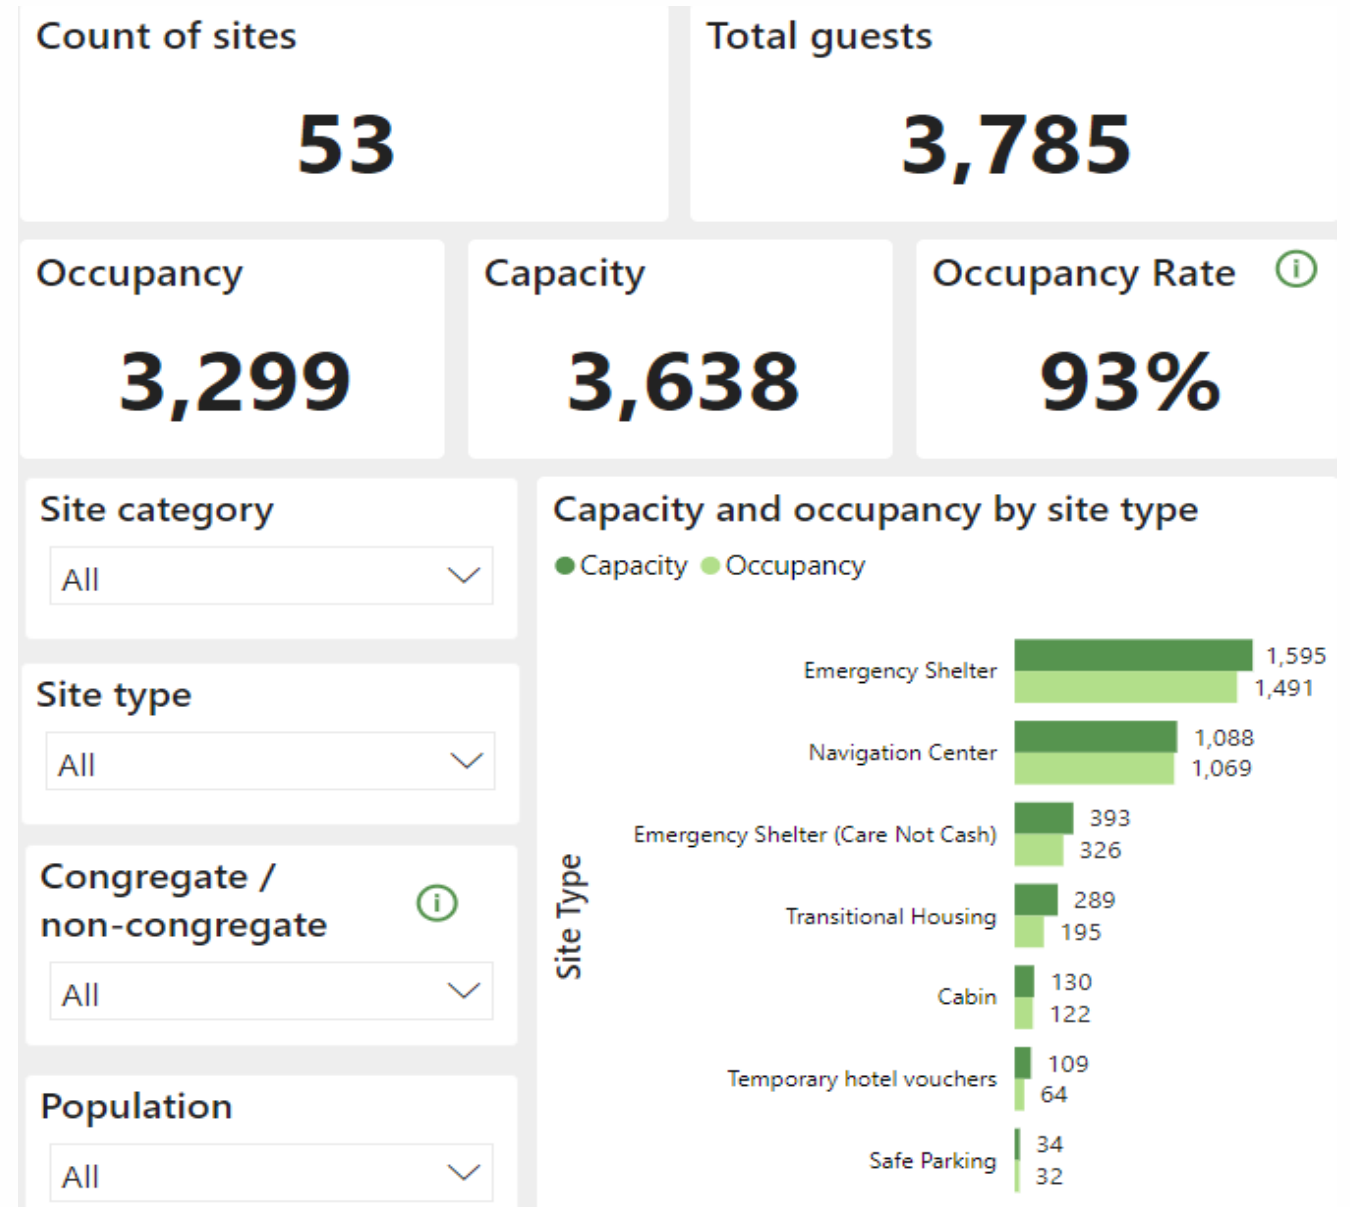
Count of sites

53

Total guests

3,785

Occupancy

3,299

Capacity

3,638

Occupancy Rate

93%

Site category

All

Site type

All

Congregate / non-congregate

All

Population

All

Capacity and occupancy by site type

Capacity Occupancy

Site Type

Emergency Shelter 1,595 1,491

Navigation Center 1,088 1,069

Emergency Shelter (Care Not Cash) 393 326

Transitional Housing 289 195

Cabin 130 122

Temporary hotel vouchers 109 64

Safe Parking 34 32